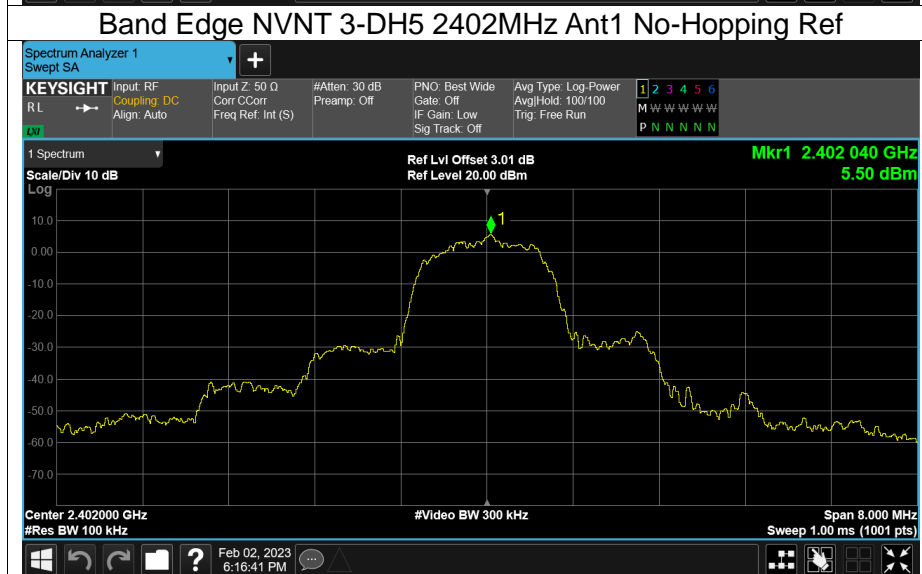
Band Edge NVNT 3-DH5 2402MHz Ant1 No-Hopping Ref

Spectrum Analyzer 1
Swept SA

KEYSIGHT
RL
LXI

Input: RF
Coupling: DC
Align: Auto

Input Z: 50 Ω
Corr CCorr
Freq Ref: Int (S)

#Atten: 30 dB
Preamp: Off

PNO: Best Wide
Gate: Off
IF Gain: Low
Sig Track: Off

Avg Type: Log-Power
Avg|Hold: 100/100
Trig: Free Run

1 2 3 4 5 6
M W W W W W
P N N N N N

1 Spectrum
Scale/Div 10 dB
Log

Ref Lvl Offset 3.01 dB
Ref Level 20.00 dBm

Mkr1 2.402 040 GHz
5.50 dBm

10.0
0.00
-10.0
-20.0
-30.0
-40.0
-50.0
-60.0
-70.0

1

Center 2.402000 GHz
#Res BW 100 kHz

#Video BW 300 kHz

Span 8.000 MHz
Sweep 1.00 ms (1001 pts)

Feb 02, 2023
6:16:41 PM